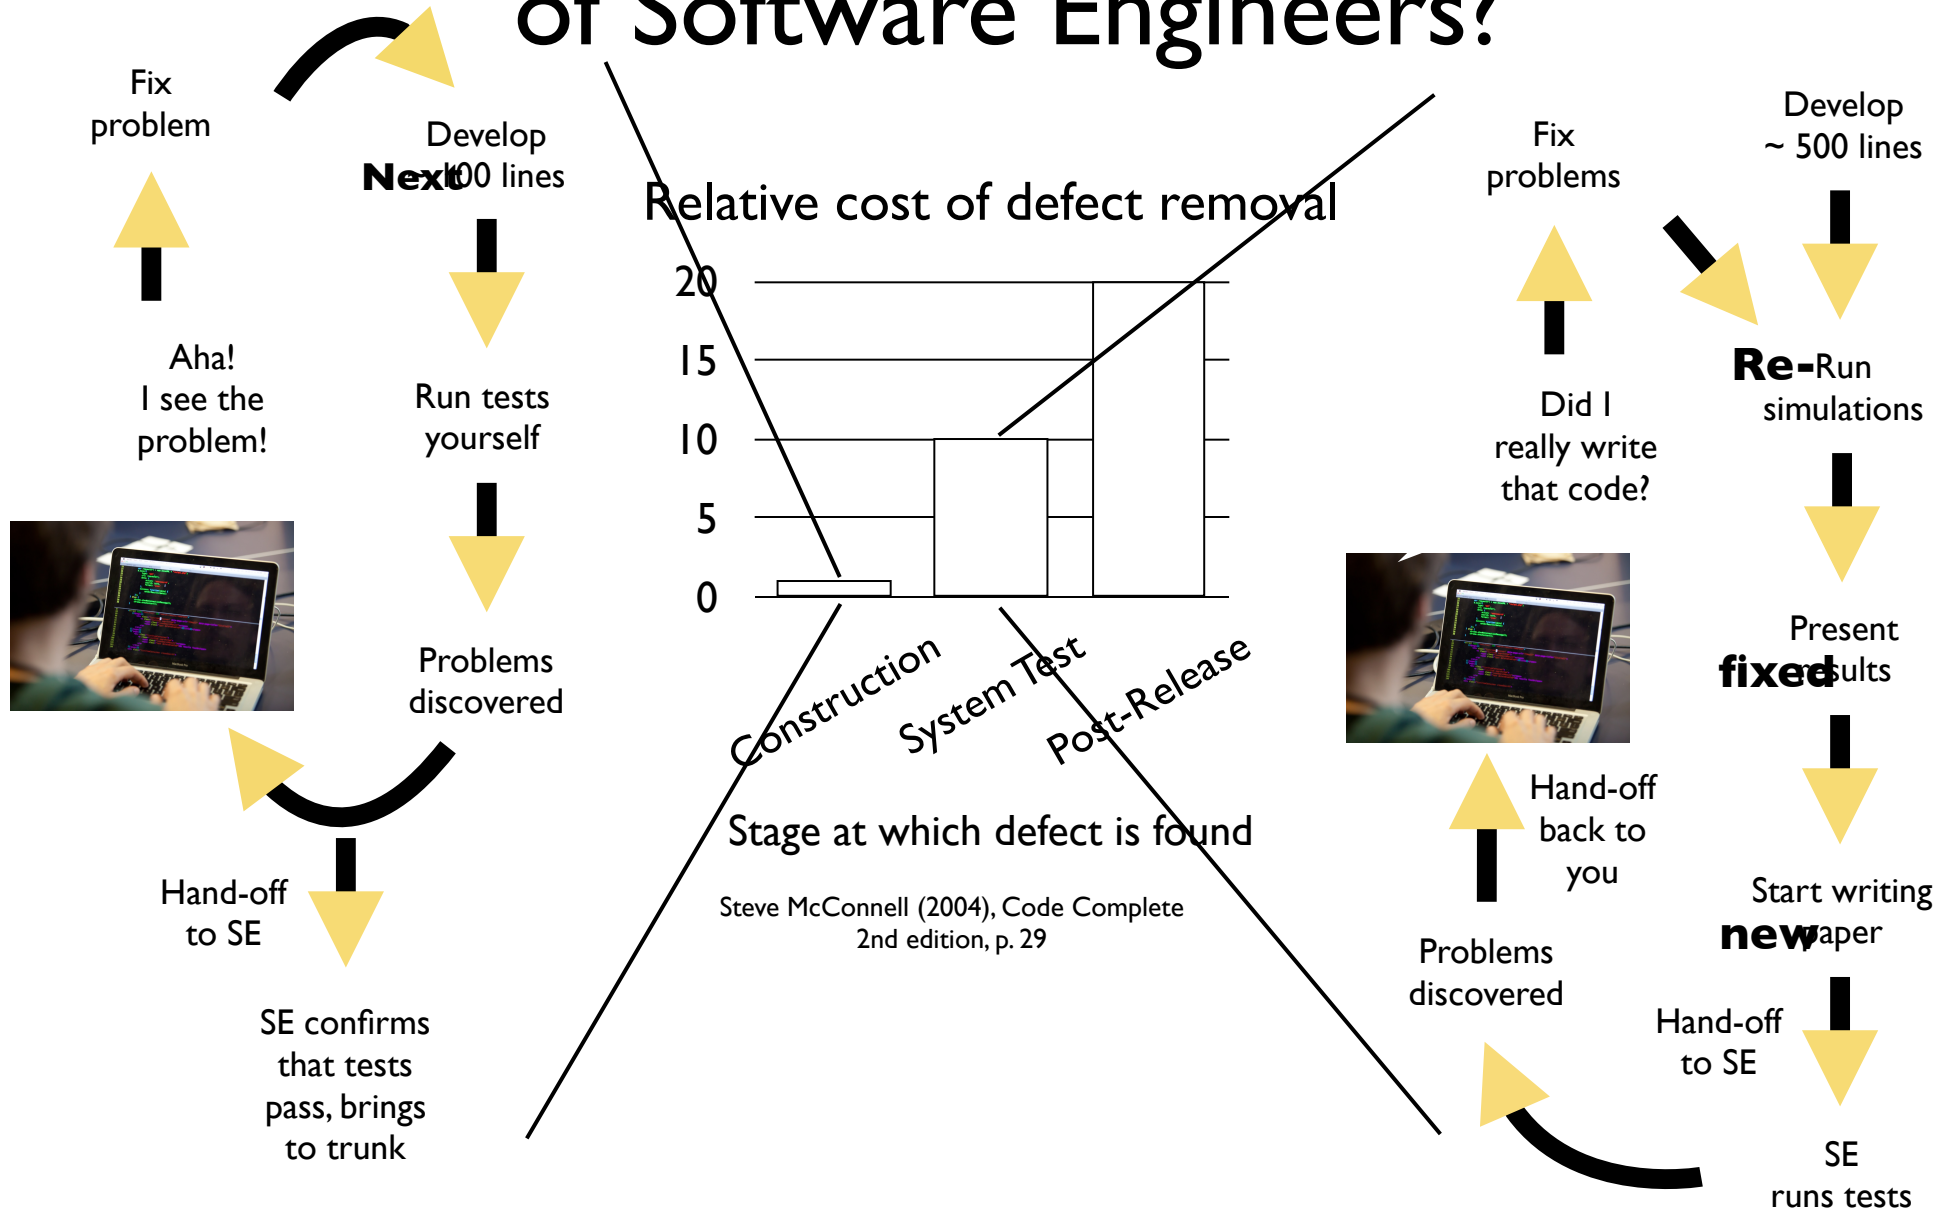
of Software Engineers?

Fix problem

Develop
Next 100 lines

Run tests yourself

Problems discovered

Hand-off to SE

SE confirms that tests pass, brings to trunk

Aha!
I see the problem!

Relative cost of defect removal

20
15
10
5
0

Construction
System Test
Post-Release

Stage at which defect is found

Steve McConnell (2004), Code Complete 2nd edition, p. 29

Fix problems

Develop ~ 500 lines

Re-Run simulations

Did I really write that code?

Present fixed results

Start writing new paper

Hand-off back to you

Problems discovered

Hand-off to SE

SE runs tests